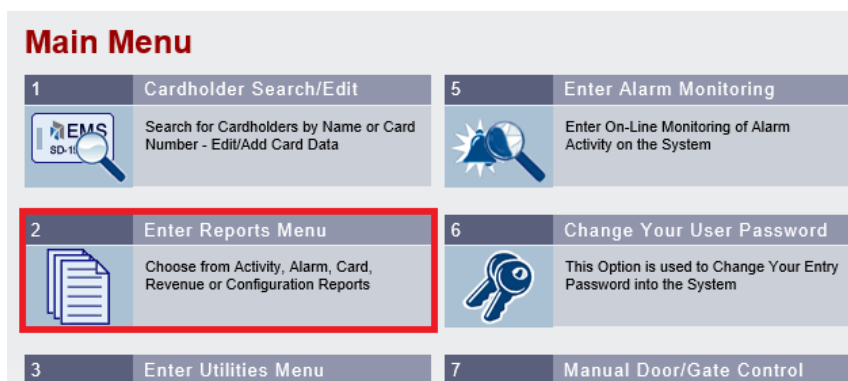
Main Menu

1 Cardholder Search/Edit

EMS SD-1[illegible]

Search for Cardholders by Name or Card Number - Edit/Add Card Data

5 Enter Alarm Monitoring

Enter On-Line Monitoring of Alarm Activity on the System

2 Enter Reports Menu

Choose from Activity, Alarm, Card, Revenue or Configuration Reports

6 Change Your User Password

This Option is used to Change Your Entry Password into the System

3 Enter Utilities Menu

7 Manual Door/Gate Control